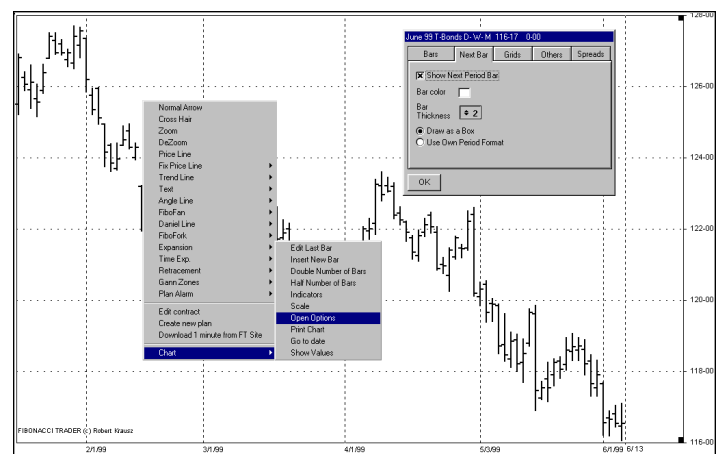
June 99 T-Bonds D- W- M 116-17 0-00

Bars | Next Bar | Grids | Others | Spreads

☒ Show Next Period Bar

Bar color

Bar Thickness ⇕ 2

Draw as a Box

Use Own Period Format

OK

Normal Arrow
Cross Hair
Zoom
DeZoom
Price Line
Fix Price Line
Trend Line
Text
Angle Line
FiboFan
Daniel Line
FiboFork
Expansion
Time Exp.
Retracement
Gann Zones
Plan Alarm
Edit contract
Create new plan
Download 1 minute from FT Site
Chart

Edit Last Bar
Insert New Bar
Double Number of Bars
Half Number of Bars
Indicators
Scale
Open Options
Print Chart
Go to date
Show Values

128-00
126-00
124-00
122-00
120-00
118-00
116-00

FIBONACCI TRADER (c) Robert Krausz

2/1/99 3/1/99 4/1/99 5/3/99 6/1/99 6/13